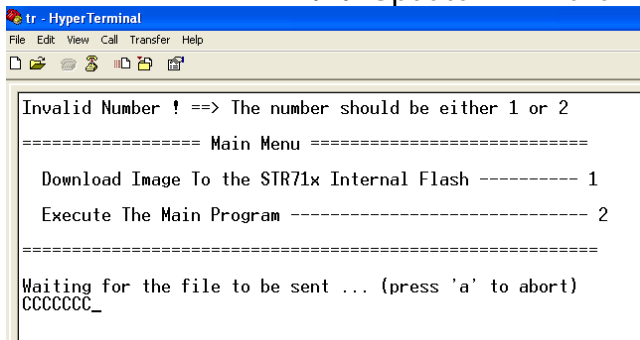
tr - HyperTerminal

File Edit View Call Transfer Help

Invalid Number ! ==> The number should be either 1 or 2

================== Main Menu ============================

Download Image To the STR71x Internal Flash ---------- 1

Execute The Main Program ----------------------------- 2

==========================================================

Waiting for the file to be sent ... (press 'a' to abort)
CCCCCCC_